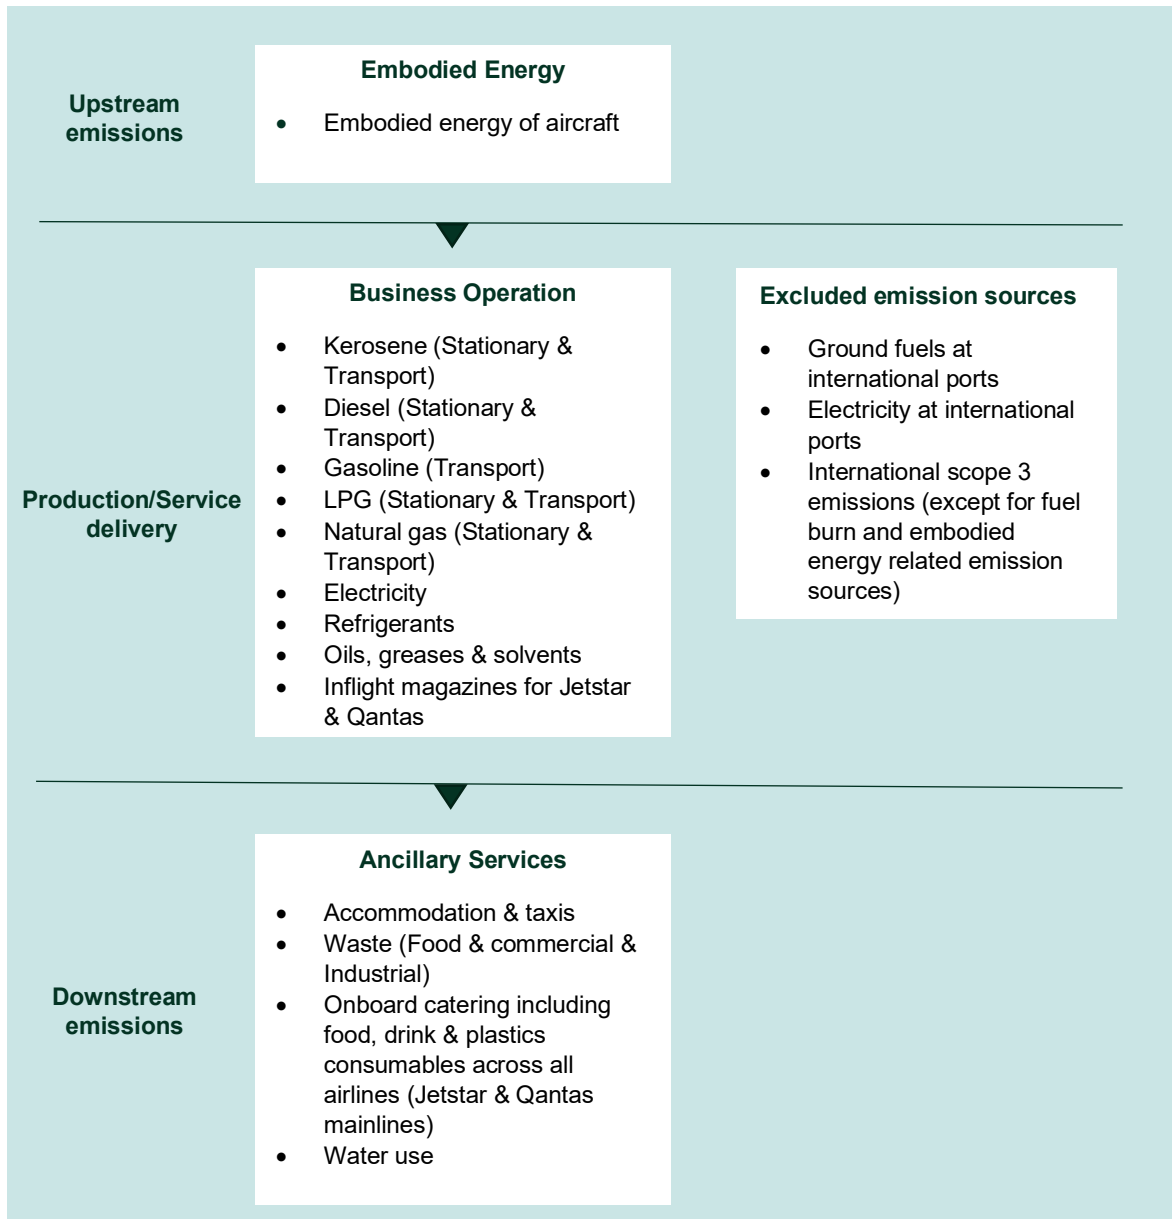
Upstream emissions

Embodied Energy

- Embodied energy of aircraft

Production/Service delivery

Business Operation

- Kerosene (Stationary & Transport)
- Diesel (Stationary & Transport)
- Gasoline (Transport)
- LPG (Stationary & Transport)
- Natural gas (Stationary & Transport)
- Electricity
- Refrigerants
- Oils, greases & solvents
- Inflight magazines for Jetstar & Qantas

Excluded emission sources

- Ground fuels at international ports
- Electricity at international ports
- International scope 3 emissions (except for fuel burn and embodied energy related emission sources)

Downstream emissions

Ancillary Services

- Accommodation & taxis
- Waste (Food & commercial & Industrial)
- Onboard catering including food, drink & plastics consumables across all airlines (Jetstar & Qantas mainlines)
- Water use